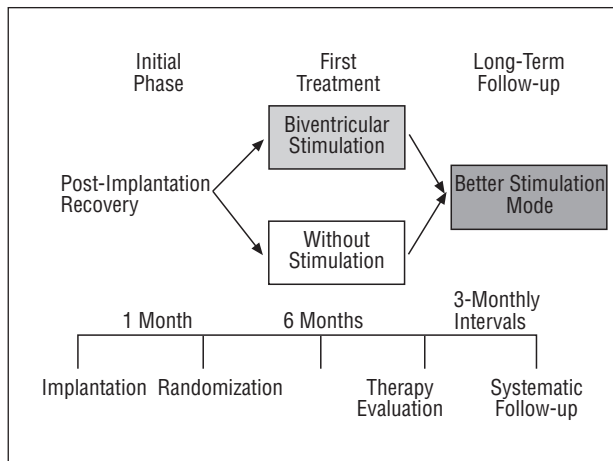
Initial Phase

First Treatment

Long-Term Follow-up

Biventricular Stimulation

Post-Implantation Recovery

Better Stimulation Mode

Without Stimulation

1 Month

6 Months

3-Monthly Intervals

Implantation

Randomization

Therapy Evaluation

Systematic Follow-up